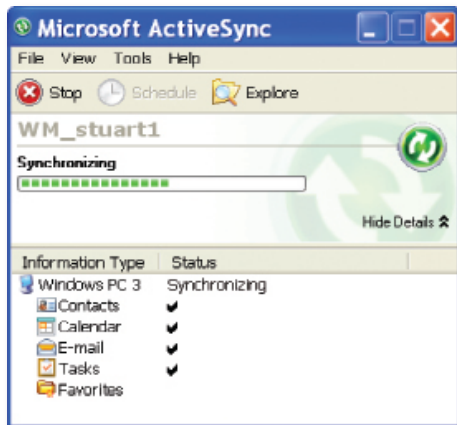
Microsoft ActiveSync

File View Tools Help

Stop Schedule Explore

WM_stuart1

Synchronizing

Hide Details

| Information Type | Status |
|---|---|
| Windows PC 3 | Synchronizing |
| Contacts | ✔ |
| Calendar | ✔ |
| E-mail | ✔ |
| Tasks | ✔ |
| Favorites | |